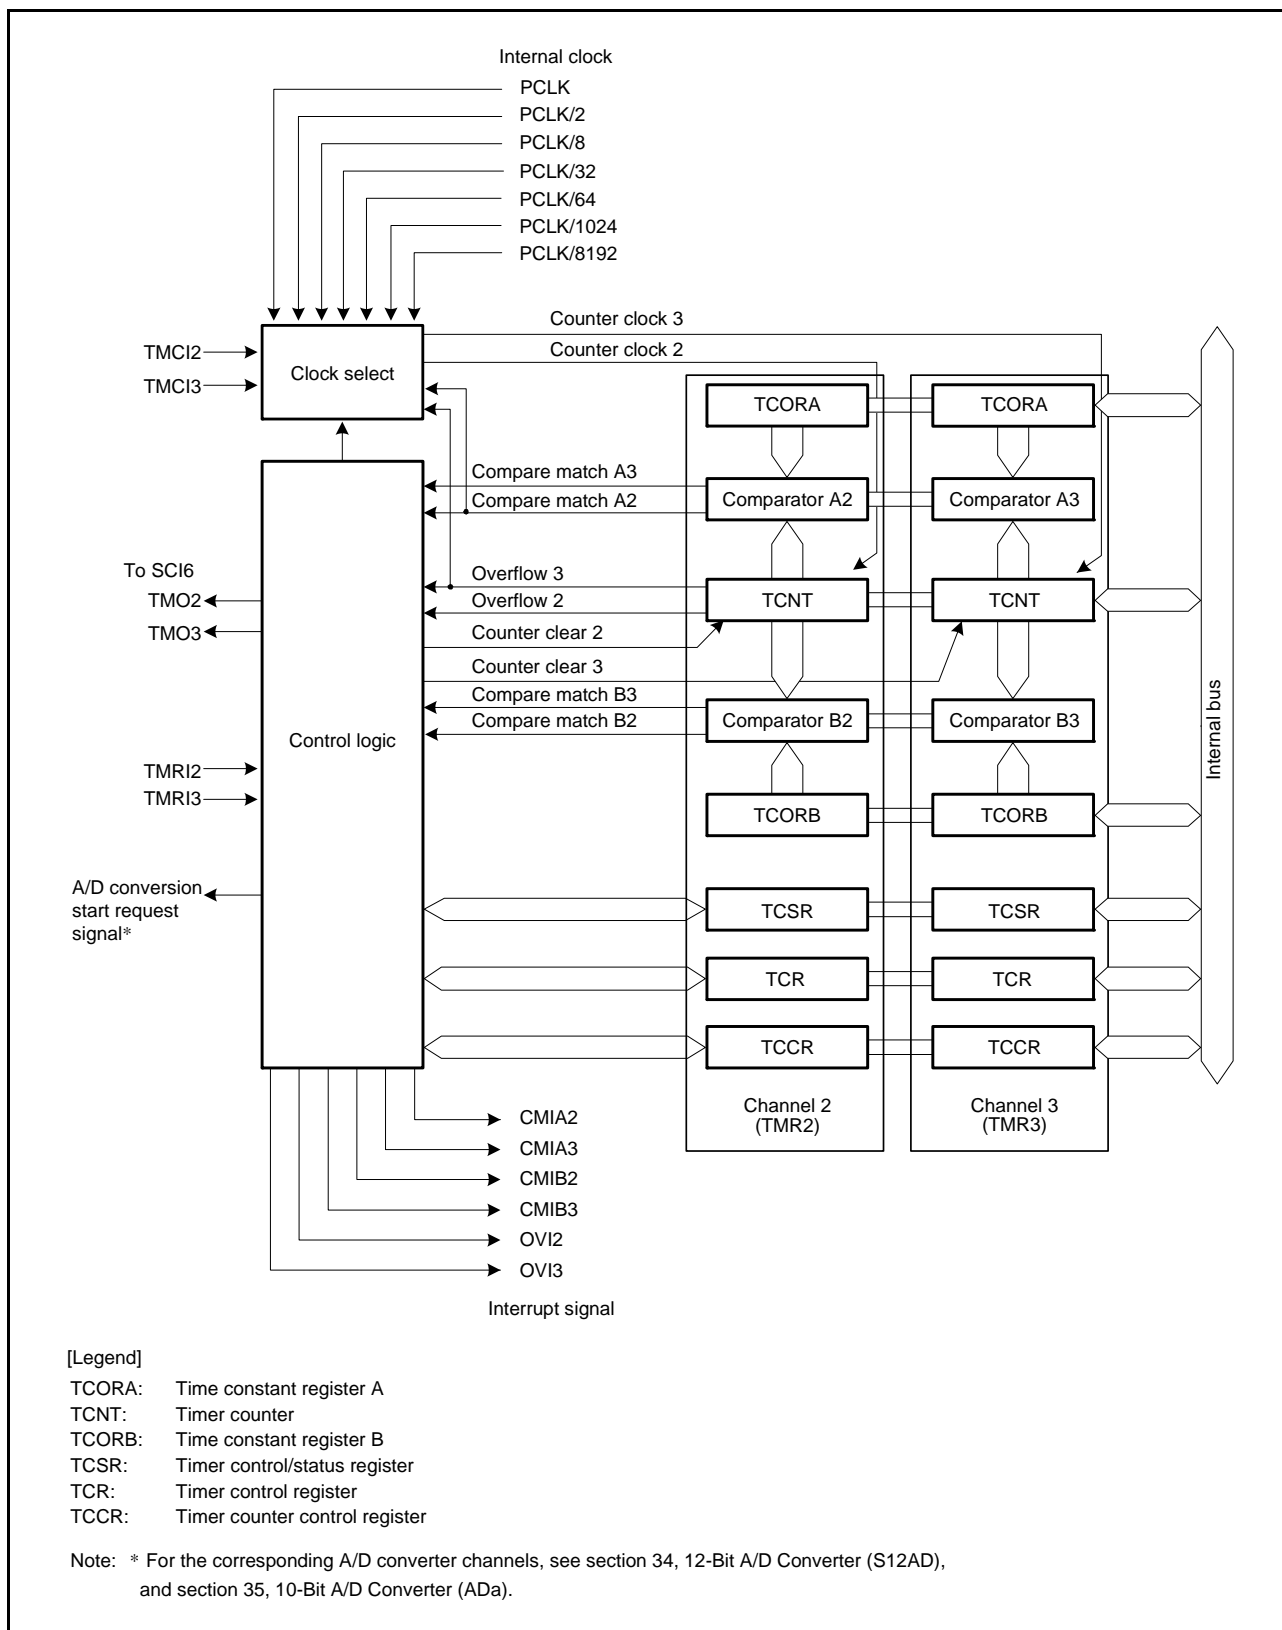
Internal clock
PCLK
PCLK/2
PCLK/8
PCLK/32
PCLK/64
PCLK/1024
PCLK/8192

Counter clock 3
Counter clock 2

TMCI2
TMCI3
Clock select

TCORA
TCORA

Compare match A3
Compare match A2
Comparator A2
Comparator A3

To SCI6
TMO2
TMO3
Overflow 3
Overflow 2
TCNT
TCNT
Counter clear 2
Counter clear 3
Compare match B3
Compare match B2
Comparator B2
Comparator B3

Control logic

TMRI2
TMRI3

TCORB
TCORB

Internal bus

A/D conversion start request signal*

TCSR
TCSR
TCR
TCR
TCCR
TCCR

CMIA2
CMIA3
CMIB2
CMIB3
OVI2
OVI3

Channel 2 (TMR2)
Channel 3 (TMR3)

Interrupt signal

[Legend]
TCORA: Time constant register A
TCNT: Timer counter
TCORB: Time constant register B
TCSR: Timer control/status register
TCR: Timer control register
TCCR: Timer counter control register

Note: * For the corresponding A/D converter channels, see section 34, 12-Bit A/D Converter (S12AD), and section 35, 10-Bit A/D Converter (ADa).